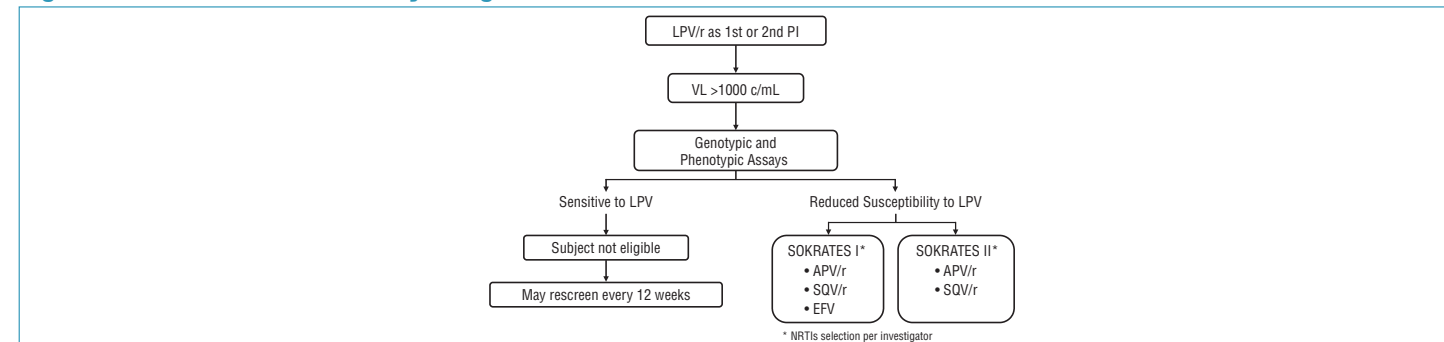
LPV/r as 1st or 2nd PI

VL >1000 c/mL

Genotypic and Phenotypic Assays

Sensitive to LPV

Reduced Susceptibility to LPV

Subject not eligible

May rescreen every 12 weeks

SOKRATES I*
• APV/r
• SQV/r
• EFV

SOKRATES II*
• APV/r
• SQV/r

* NRTIs selection per investigator